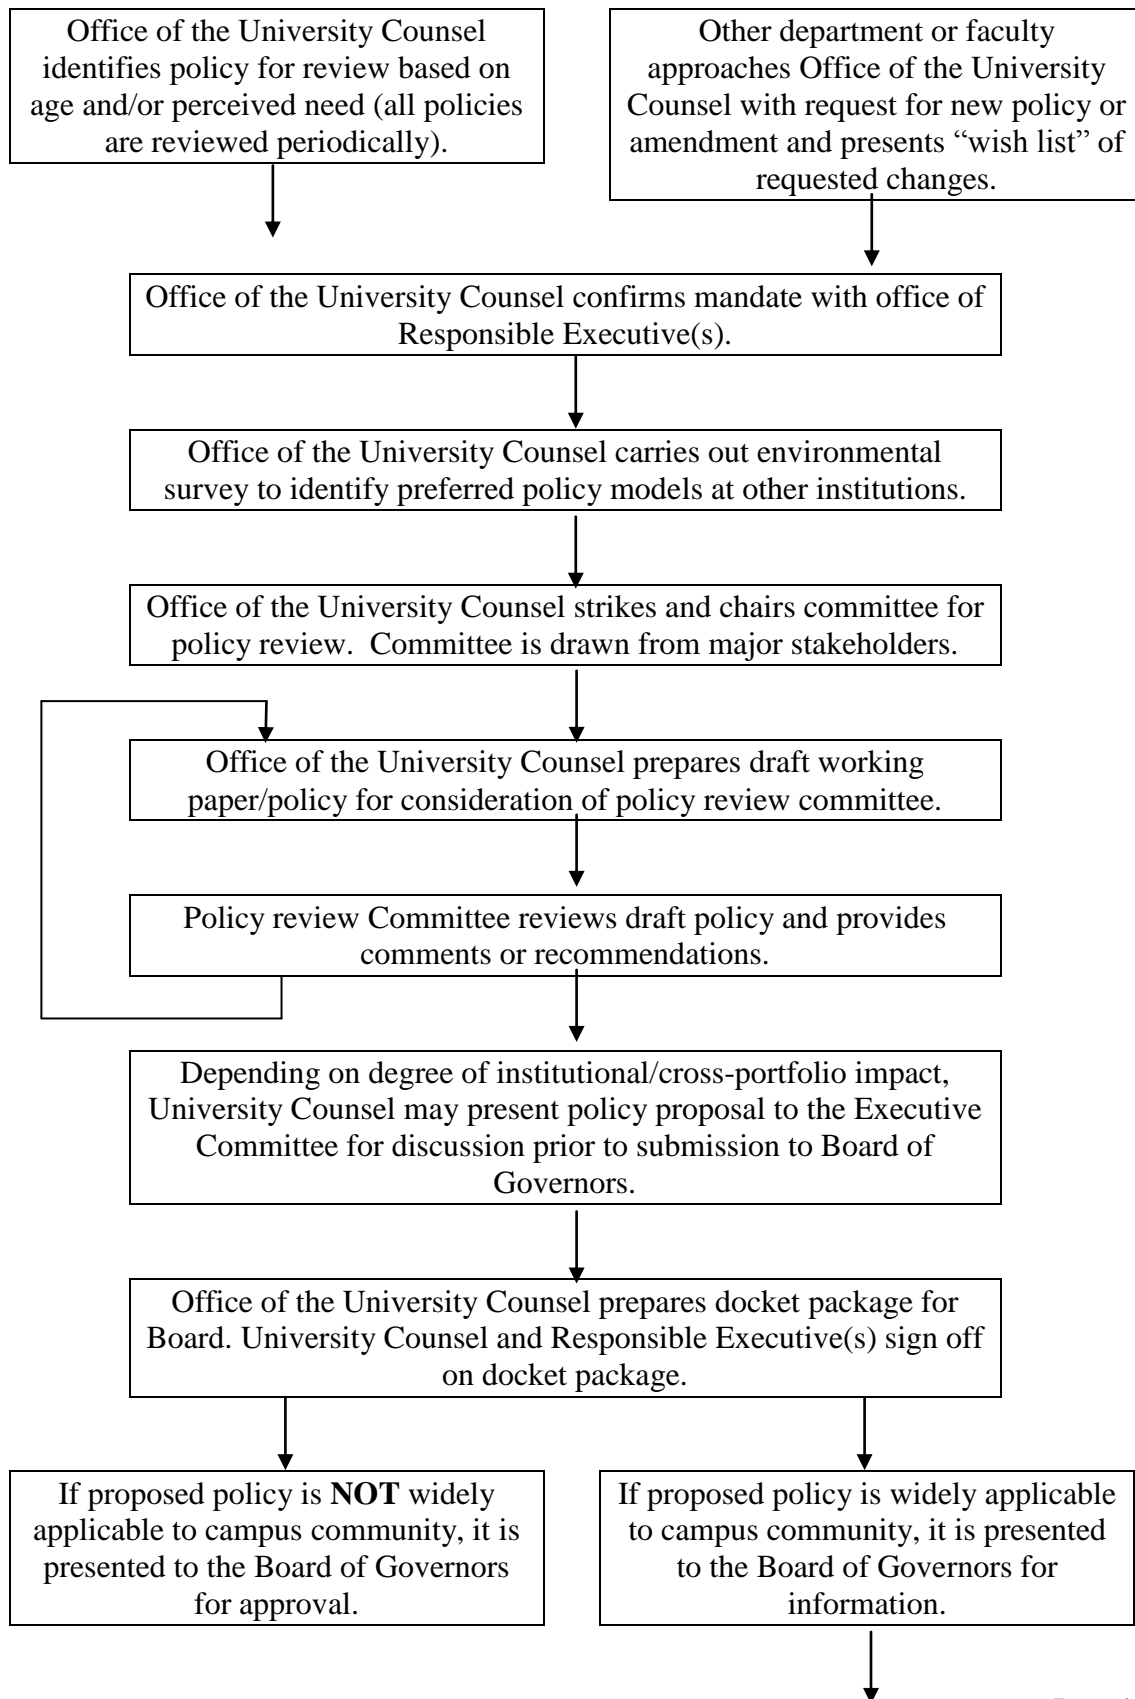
Office of the University Counsel identifies policy for review based on age and/or perceived need (all policies are reviewed periodically).

Other department or faculty approaches Office of the University Counsel with request for new policy or amendment and presents "wish list" of requested changes.

Office of the University Counsel confirms mandate with office of Responsible Executive(s).

Office of the University Counsel carries out environmental survey to identify preferred policy models at other institutions.

Office of the University Counsel strikes and chairs committee for policy review. Committee is drawn from major stakeholders.

Office of the University Counsel prepares draft working paper/policy for consideration of policy review committee.

Policy review Committee reviews draft policy and provides comments or recommendations.

Depending on degree of institutional/cross-portfolio impact, University Counsel may present policy proposal to the Executive Committee for discussion prior to submission to Board of Governors.

Office of the University Counsel prepares docket package for Board. University Counsel and Responsible Executive(s) sign off on docket package.

If proposed policy is **NOT** widely applicable to campus community, it is presented to the Board of Governors for approval.

If proposed policy is widely applicable to campus community, it is presented to the Board of Governors for information.